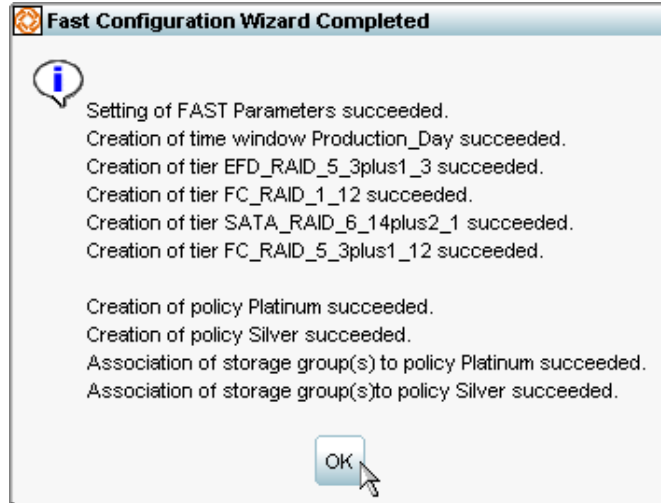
Fast Configuration Wizard Completed

Setting of FAST Parameters succeeded.
Creation of time window Production_Day succeeded.
Creation of tier EFD_RAID_5_3plus1_3 succeeded.
Creation of tier FC_RAID_1_12 succeeded.
Creation of tier SATA_RAID_6_14plus2_1 succeeded.
Creation of tier FC_RAID_5_3plus1_12 succeeded.

Creation of policy Platinum succeeded.
Creation of policy Silver succeeded.
Association of storage group(s) to policy Platinum succeeded.
Association of storage group(s)to policy Silver succeeded.

OK